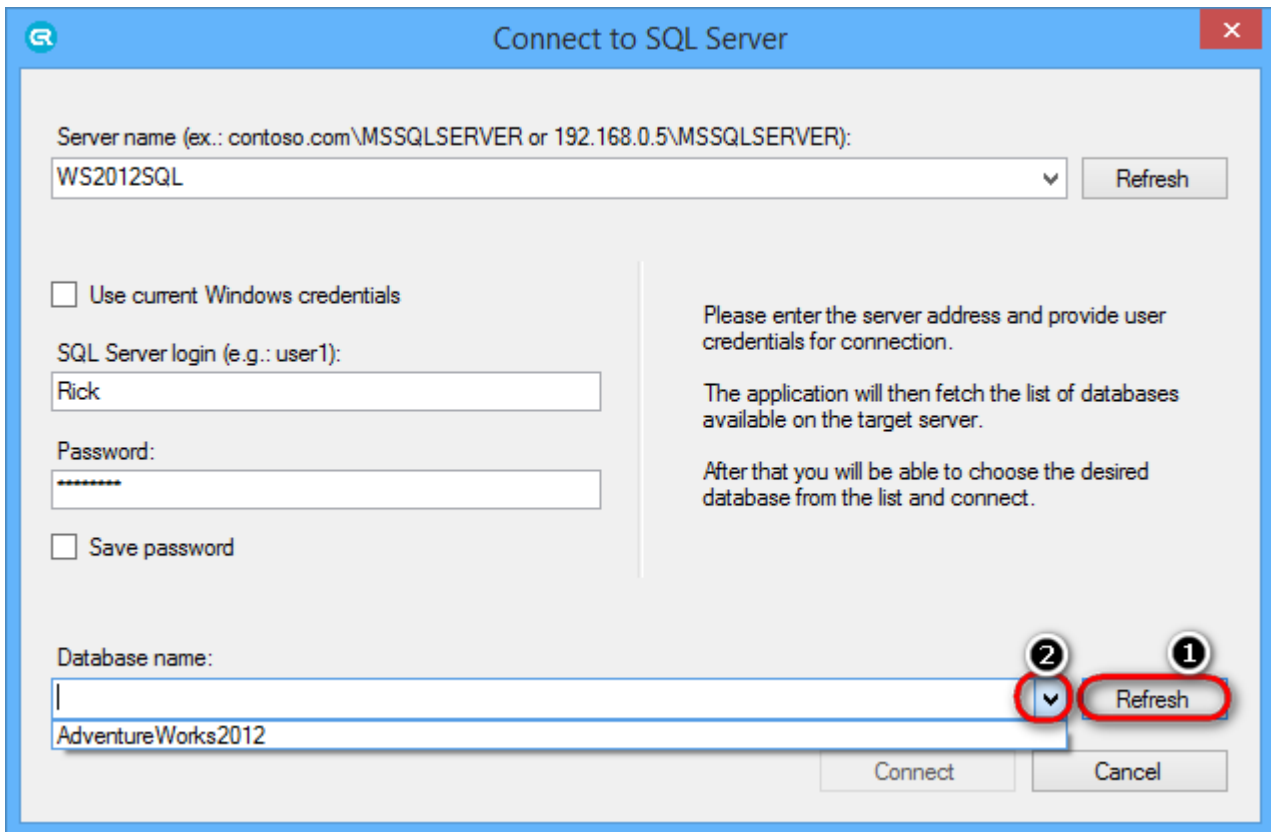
Connect to SQL Server

Server name (ex.: contoso.com\MSSQLSERVER or 192.168.0.5\MSSQLSERVER):

WS2012SQL

Refresh

Use current Windows credentials

SQL Server login (e.g.: user1):

Rick

Password:

•••••••••

Save password

Please enter the server address and provide user credentials for connection.

The application will then fetch the list of databases available on the target server.

After that you will be able to choose the desired database from the list and connect.

Database name:

2

1

Refresh

AdventureWorks2012

Connect

Cancel